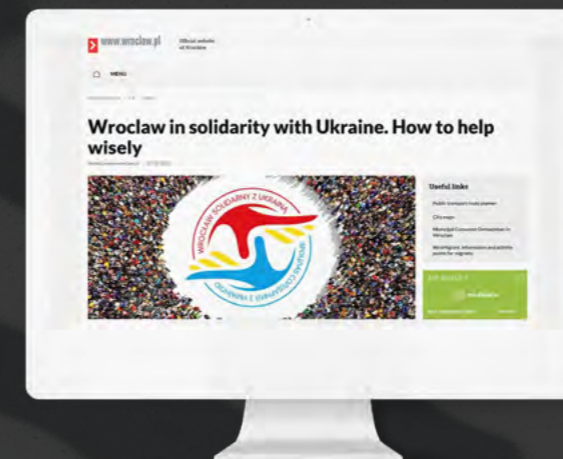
www.wroclaw.pl

Official website of Wroclaw

MENU

Wroclaw in solidarity with Ukraine. How to help wisely

WROCŁAW SOLIDARNY Z UKRAINĄ

ВРОЦЛАВ СОЛІДАРНИЙ З УКРАЇНОЮ

Useful links

Public transport route planner

City maps

Municipal Consumer Ombudsman in Wroclaw

Wroclaw Migrants' Information and activity points for migrants

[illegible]